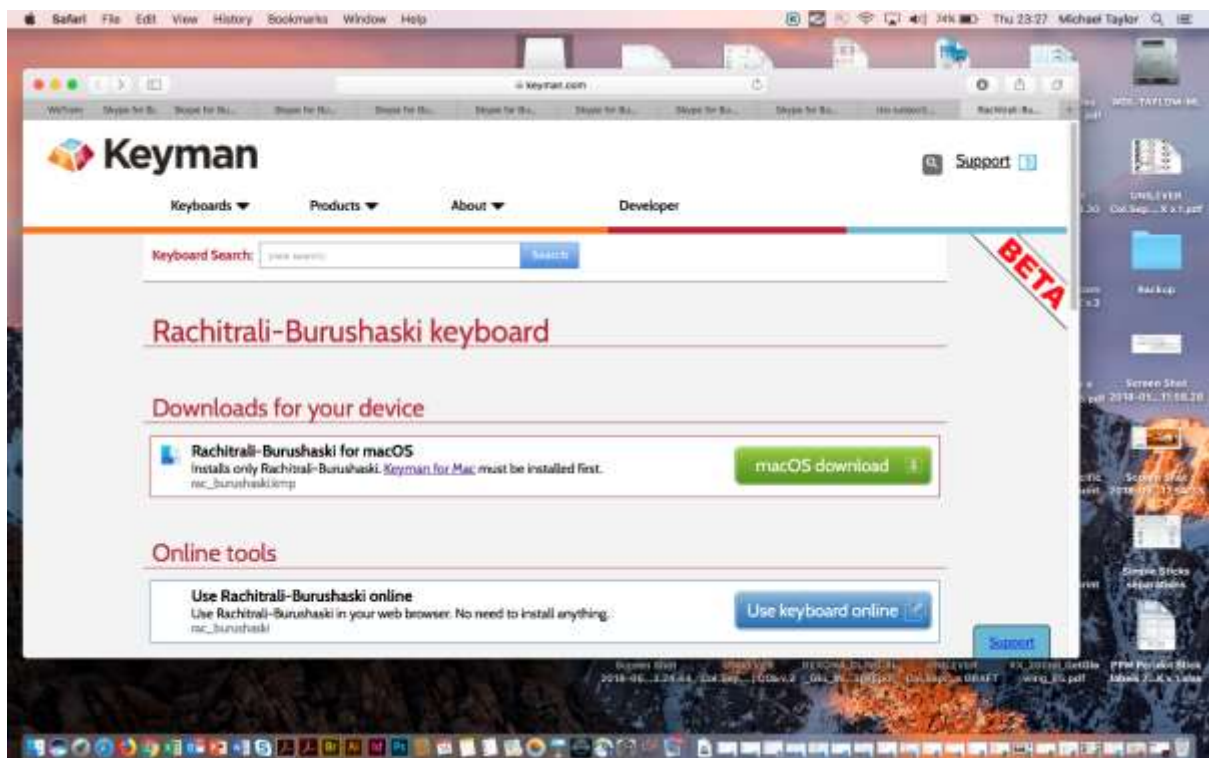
Safari File Edit View History Bookmarks Window Help

Thu 23:27 Michael Taylor

keyman.com

Keyman

Support

Keyboards ▼ Products ▼ About ▼ Developer

Keyboard Search: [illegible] Search

BETA

Rachitrali-Burushaski keyboard

Downloads for your device

Rachitrali-Burushaski for macOS
Installs only Rachitrali-Burushaski. Keyman for Mac must be installed first.
rac_burushaski.kmp

macOS download

Online tools

Use Rachitrali-Burushaski online
Use Rachitrali-Burushaski in your web browser. No need to install anything.
rac_burushaski

Use keyboard online

Support

UNILEVER

Backup

Screen Shot 2018-01...

Simple Sticks separations

PPM Product Stick labels